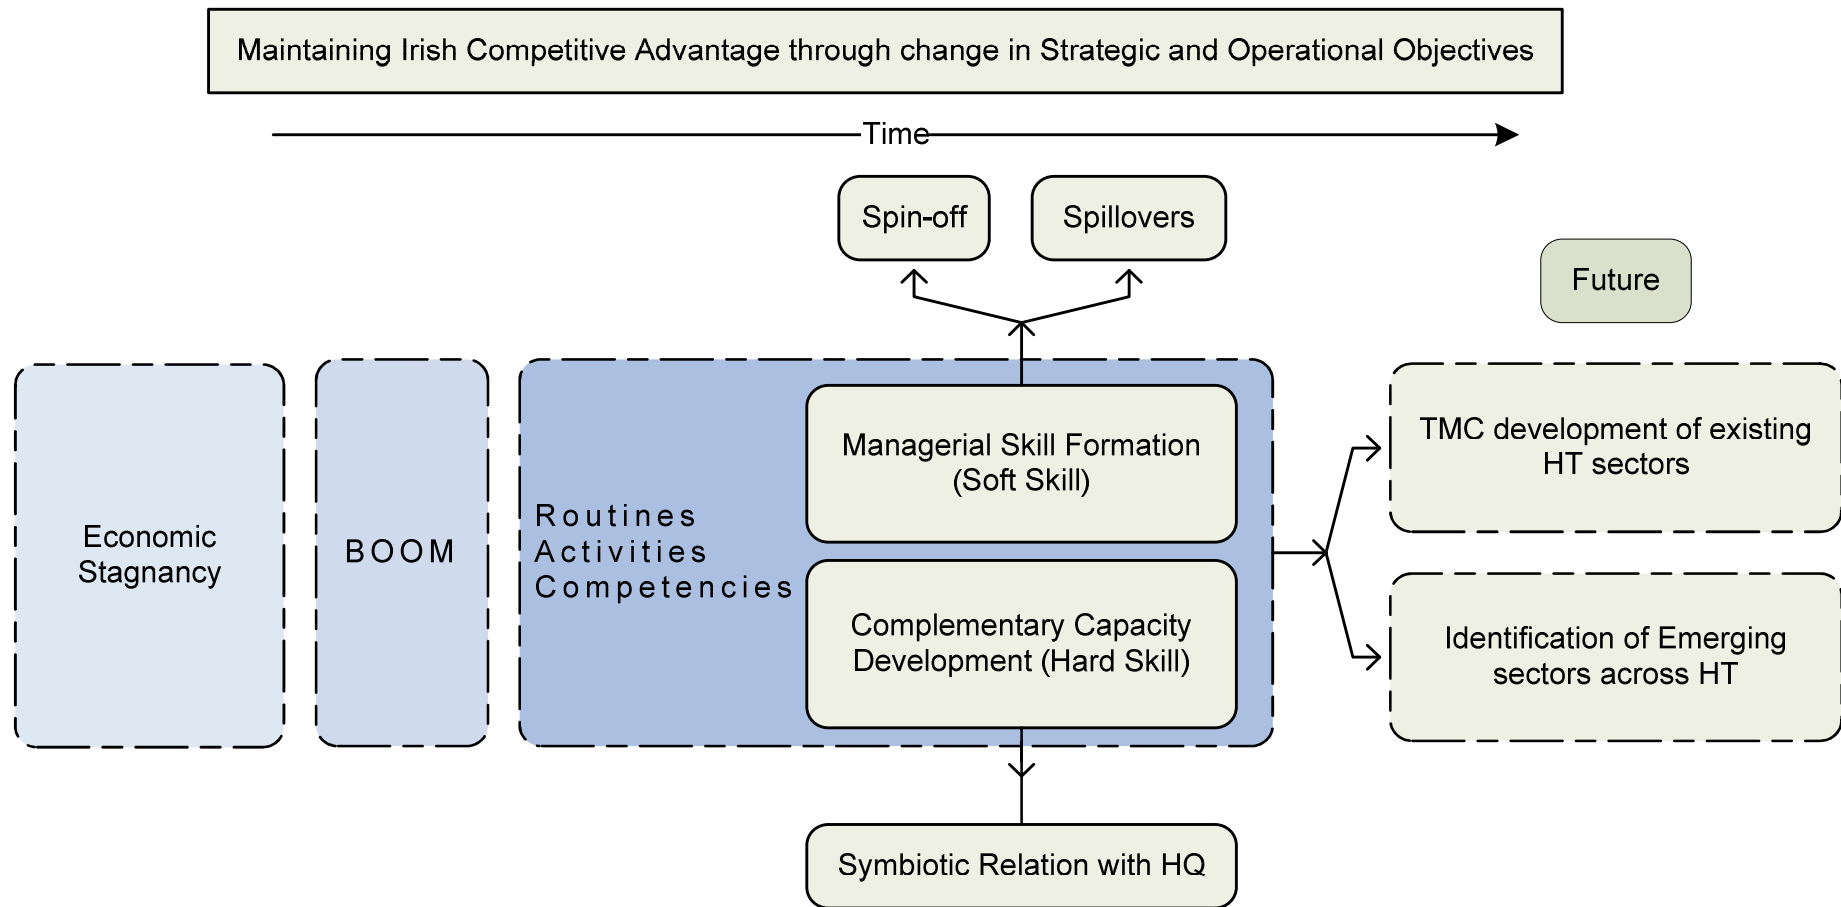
Maintaining Irish Competitive Advantage through change in Strategic and Operational Objectives

Time

Spin-off

Spillovers

Future

Economic Stagnancy

BOOM

Routines
Activities
Competencies

Managerial Skill Formation (Soft Skill)

Complementary Capacity Development (Hard Skill)

TMC development of existing HT sectors

Identification of Emerging sectors across HT

Symbiotic Relation with HQ